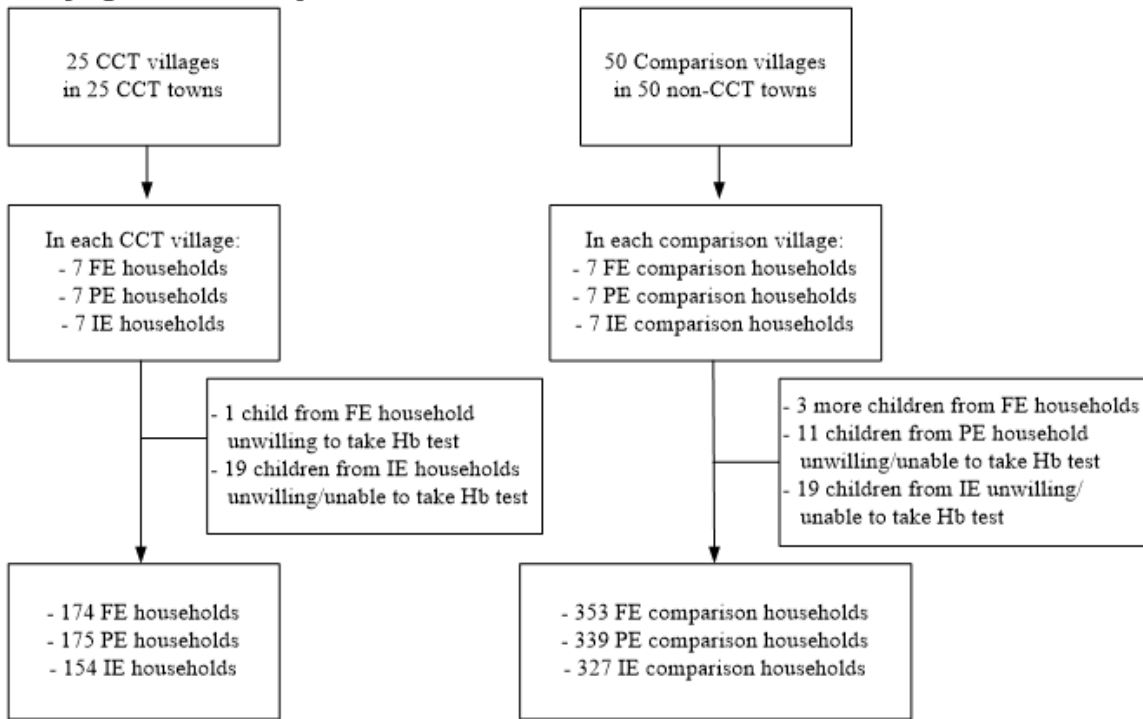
25 CCT villages
in 25 CCT towns

In each CCT village:
- 7 FE households
- 7 PE households
- 7 IE households

- 1 child from FE household unwilling to take Hb test
- 19 children from IE households unwilling/unable to take Hb test

- 174 FE households
- 175 PE households
- 154 IE households

50 Comparison villages
in 50 non-CCT towns

In each comparison village:
- 7 FE comparison households
- 7 PE comparison households
- 7 IE comparison households

- 3 more children from FE households
- 11 children from PE household unwilling/unable to take Hb test
- 19 children from IE unwilling/ unable to take Hb test

- 353 FE comparison households
- 339 PE comparison households
- 327 IE comparison households